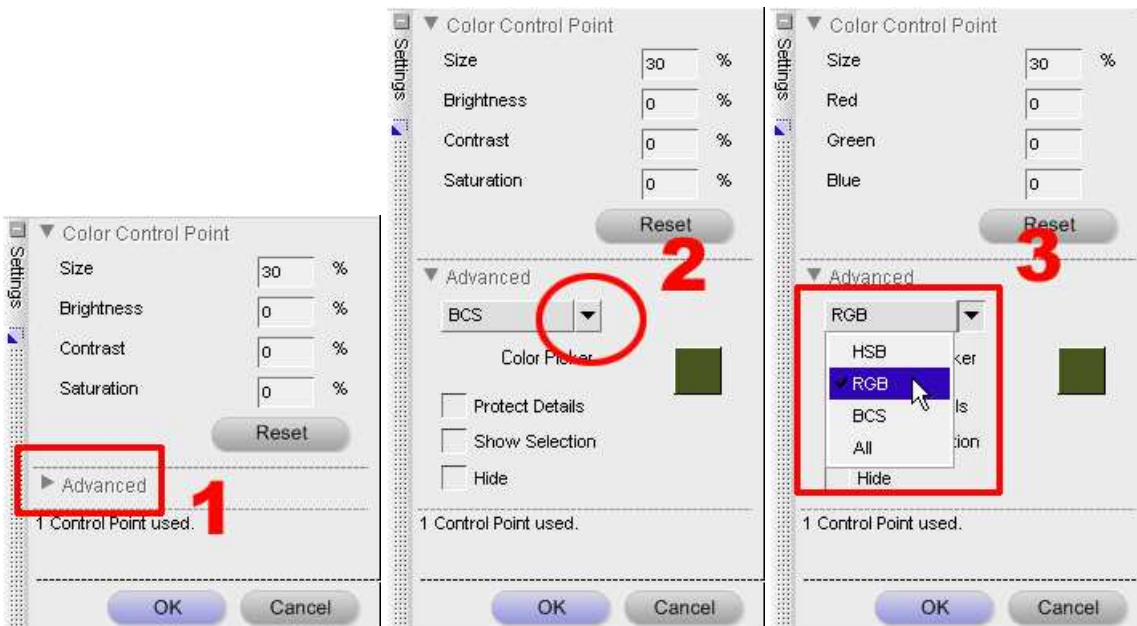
Settings
Color Control Point
Size 30 %
Brightness 0 %
Contrast 0 %
Saturation 0 %
Reset
Advanced
1
1 Control Point used.
OK Cancel

Settings
Color Control Point
Size 30 %
Brightness 0 %
Contrast 0 %
Saturation 0 %
Reset
2
Advanced
BCS
Color Picker
Protect Details
Show Selection
Hide
1 Control Point used.
OK Cancel

Settings
Color Control Point
Size 30 %
Red 0
Green 0
Blue 0
Reset
3
Advanced
RGB
HSB
RGB
BCS
All
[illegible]ker
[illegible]ls
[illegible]tion
Hide
1 Control Point used.
OK Cancel